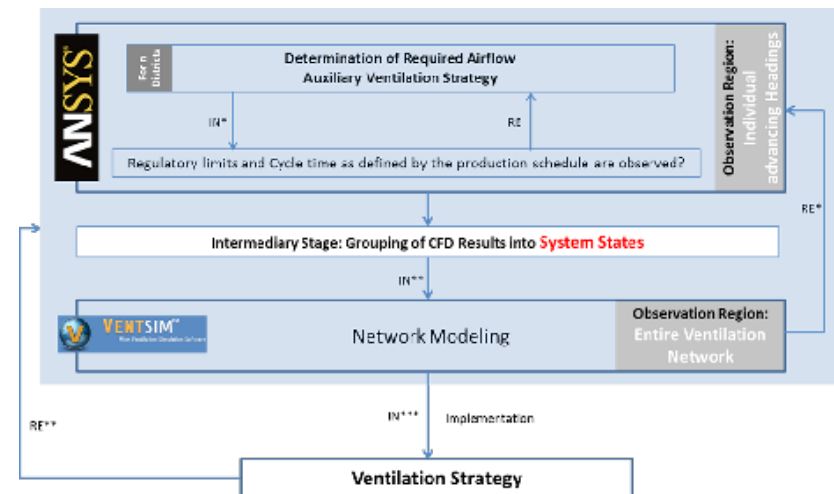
ANSYS

For n Districts

Determination of Required Airflow
Auxiliery Ventilation Strategy

IN*

RE

Regulatory limits and Cycle time as defined by the production schedule are observed?

Observation Region: Individual advancing Headings

RE*

Intermediary Stage: Grouping of CFD Results into System States

IN**

VENTSIM™
Mine Ventilation Simulation Software

Network Modeling

Observation Region: Entire Ventilation Network

RE**

IN***

Implementation

Ventilation Strategy